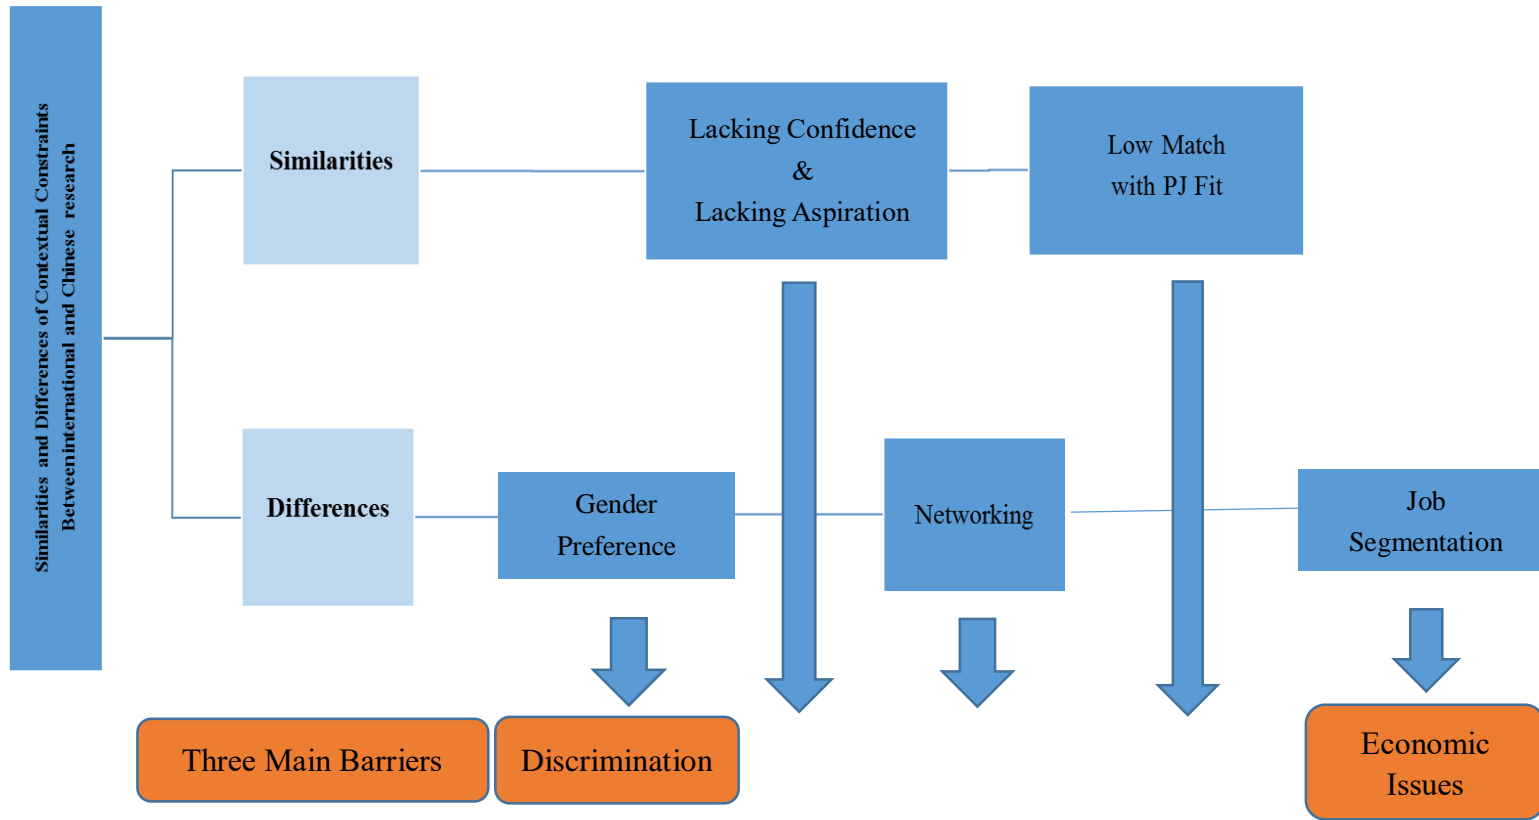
Similarities and Differences of Contextual Constraints Betweeninternational and Chinese research

Similarities

Lacking Confidence
&
Lacking Aspiration

Low Match
with PJ Fit

Differences

Gender
Preference

Networking

Job
Segmentation

Three Main Barriers

Discrimination

Economic
Issues